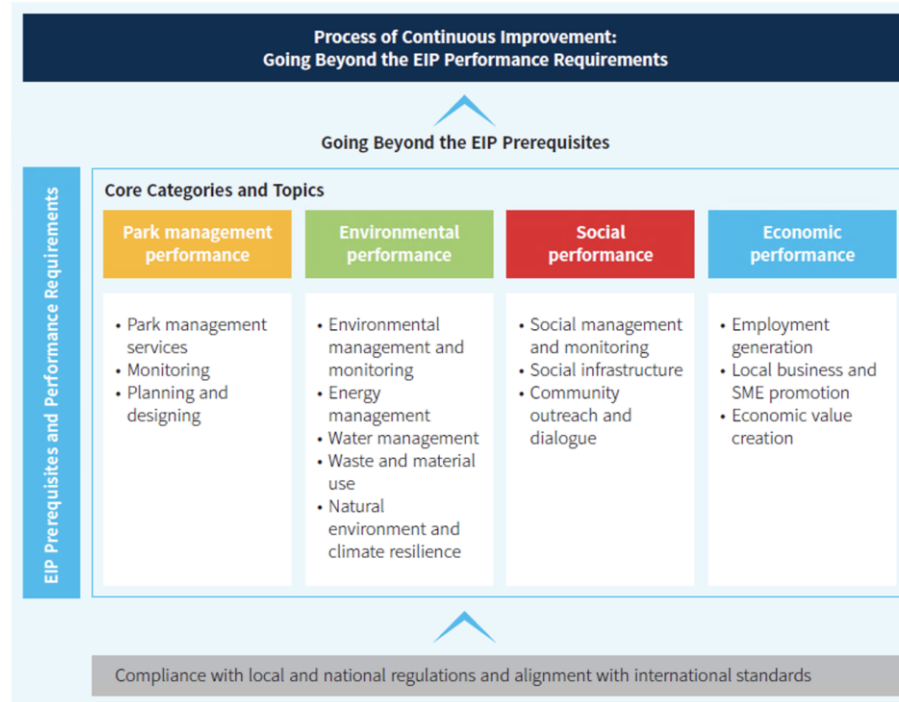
Process of Continuous Improvement:
Going Beyond the EIP Performance Requirements

Going Beyond the EIP Prerequisites

EIP Prerequisites and Performance Requirements

Core Categories and Topics

Park management performance

Environmental performance

Social performance

Economic performance

• Park management services
• Monitoring
• Planning and designing

• Environmental management and monitoring
• Energy management
• Water management
• Waste and material use
• Natural environment and climate resilience

• Social management and monitoring
• Social infrastructure
• Community outreach and dialogue

• Employment generation
• Local business and SME promotion
• Economic value creation

Compliance with local and national regulations and alignment with international standards